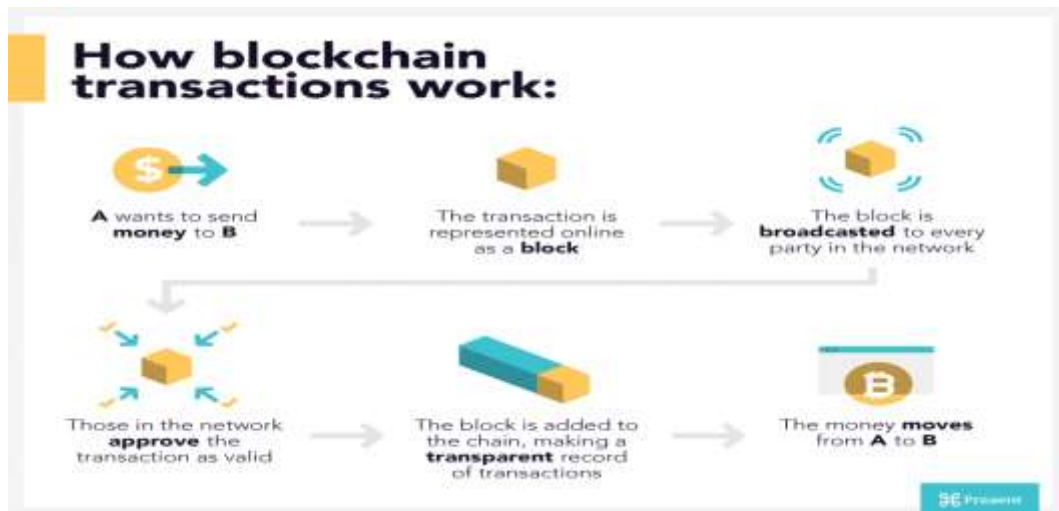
How blockchain transactions work:

A wants to send money to B

The transaction is represented online as a block

The block is broadcasted to every party in the network

Those in the network approve the transaction as valid

The block is added to the chain, making a transparent record of transactions

The money moves from A to B

Prezent